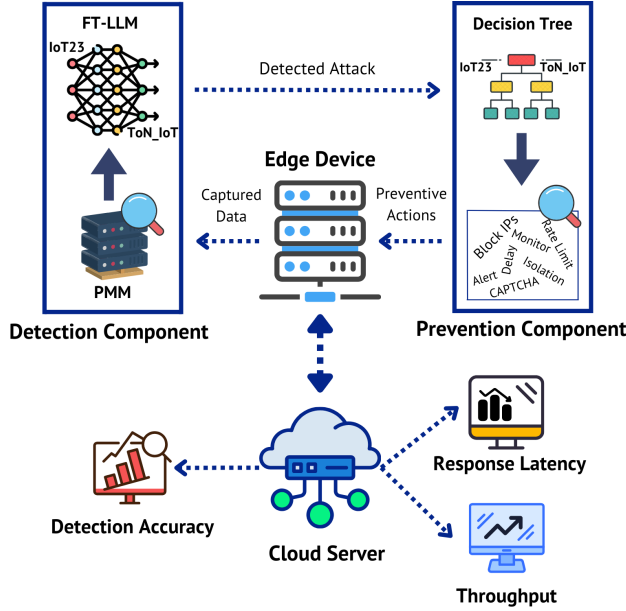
FT-LLM

IoT23

ToN_IoT

PMM

Detection Component

Detected Attack

Decision Tree

IoT23

ToN_IoT

Block IPs
Rate Limit
Monitor
Delay
Alert
Isolation
CAPTCHA

Prevention Component

Edge Device

Captured Data

Preventive Actions

Response Latency

Detection Accuracy

Cloud Server

Throughput